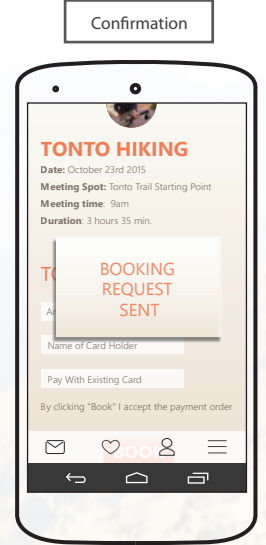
Confirmation

TONTO HIKING

Date: October 23rd 2015

Meeting Spot: Tonto Trail Starting Point

Meeting time: 9am

Duration: 3 hours 35 min.

TO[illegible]

A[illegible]

BOOKING REQUEST SENT

Name of Card Holder

Pay With Existing Card

By clicking "Book" I accept the payment order